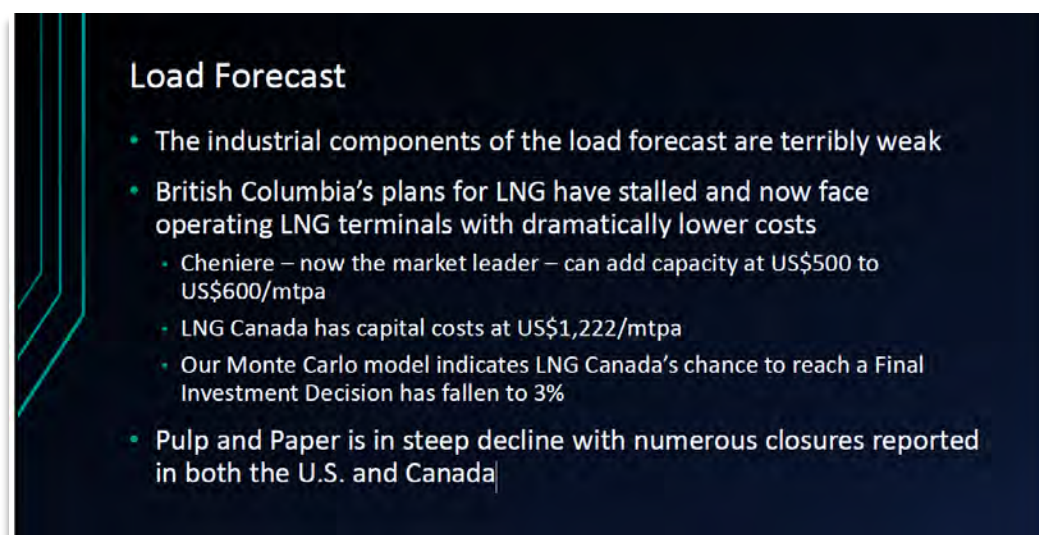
Load Forecast

- The industrial components of the load forecast are terribly weak
- British Columbia's plans for LNG have stalled and now face operating LNG terminals with dramatically lower costs
  - Cheniere – now the market leader – can add capacity at US\$500 to US\$600/mtpa
  - LNG Canada has capital costs at US\$1,222/mtpa
  - Our Monte Carlo model indicates LNG Canada's chance to reach a Final Investment Decision has fallen to 3%
- Pulp and Paper is in steep decline with numerous closures reported in both the U.S. and Canada